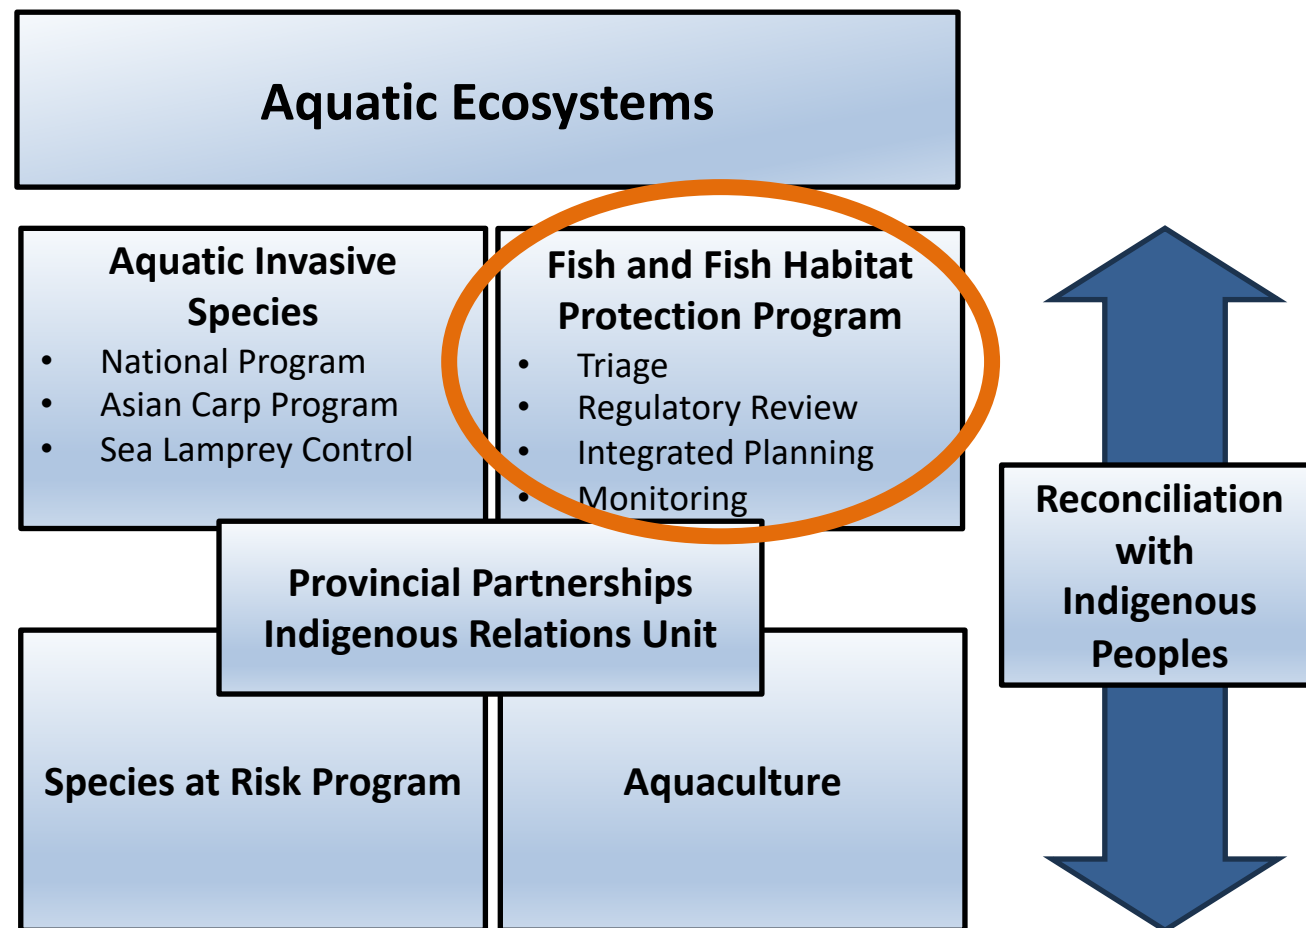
Aquatic Ecosystems

Aquatic Invasive Species
• National Program
• Asian Carp Program
• Sea Lamprey Control

Fish and Fish Habitat Protection Program
• Triage
• Regulatory Review
• Integrated Planning
• Monitoring

Provincial Partnerships
Indigenous Relations Unit

Species at Risk Program

Aquaculture

Reconciliation with Indigenous Peoples